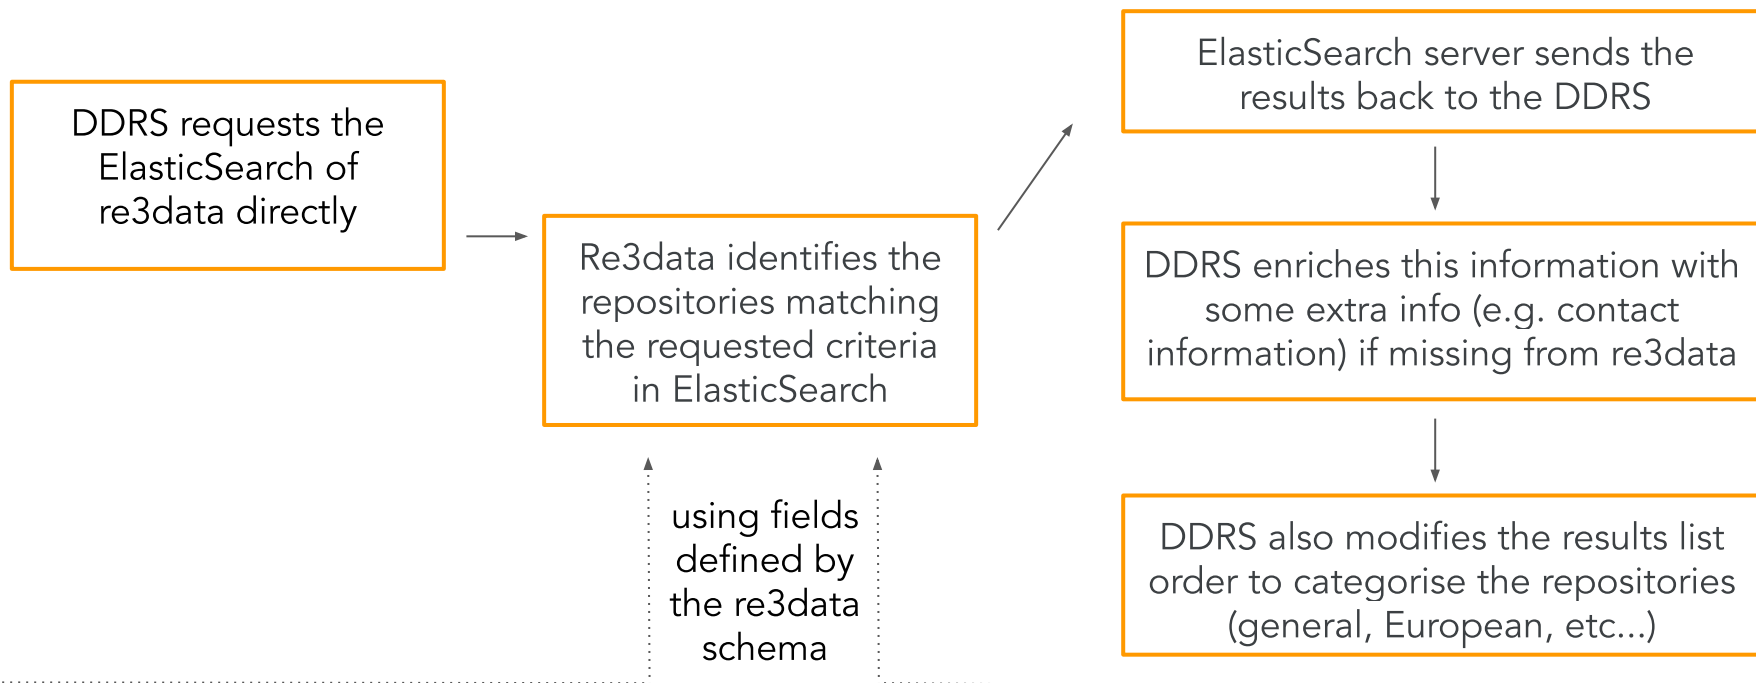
DDRS requests the ElasticSearch of re3data directly

Re3data identifies the repositories matching the requested criteria in ElasticSearch

using fields defined by the re3data schema

ElasticSearch server sends the results back to the DDRS

DDRS enriches this information with some extra info (e.g. contact information) if missing from re3data

DDRS also modifies the results list order to categorise the repositories (general, European, etc...)